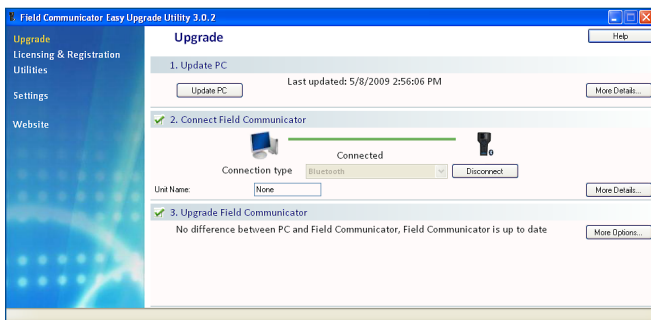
Field Communicator Easy Upgrade Utility 3.0.2

Upgrade
Licensing & Registration
Utilities

Settings

Website

Upgrade

Help

1. Update PC

Last updated: 5/8/2009 2:56:06 PM

Update PC

More Details...

2. Connect Field Communicator

Connected

Connection type Bluetooth

Disconnect

Unit Name: None

More Details...

3. Upgrade Field Communicator

No difference between PC and Field Communicator, Field Communicator is up to date

More Options...